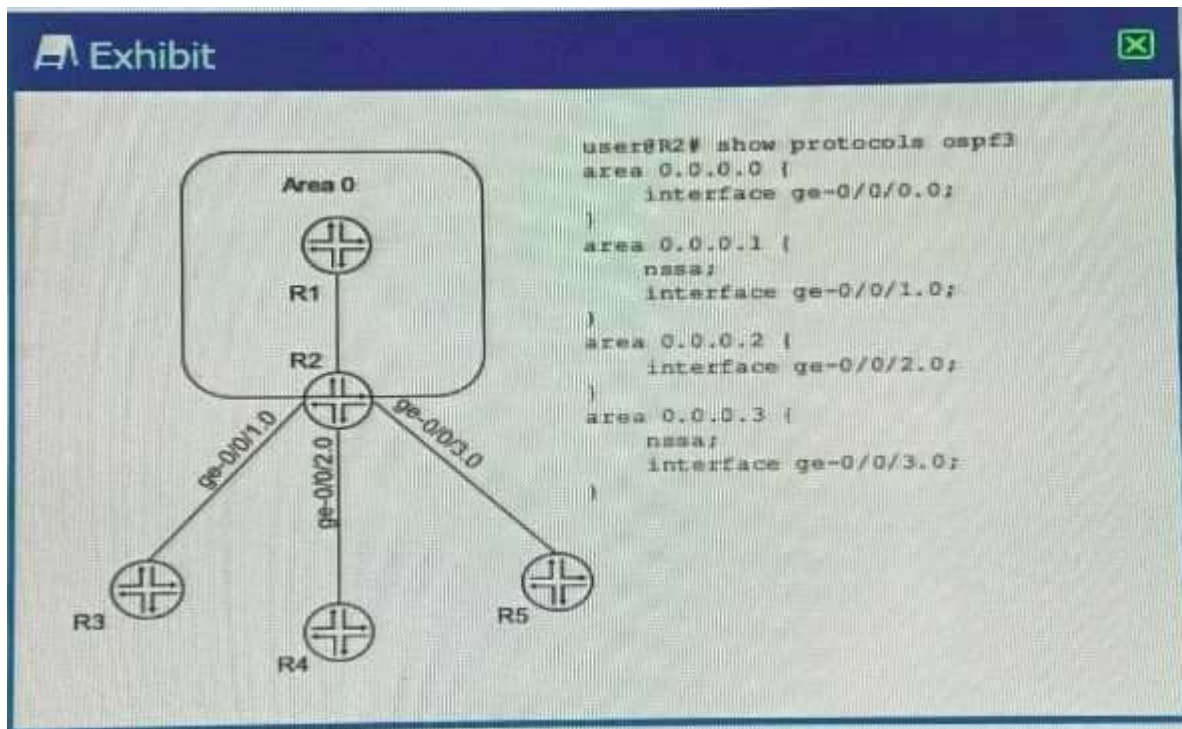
Exhibit

Area 0

R1

R2

ge-0/0/1.0

ge-0/0/2.0

ge-0/0/3.0

R3

R4

R5

user@R2# show protocols ospf3
area 0.0.0.0 {
    interface ge-0/0/0.0;
}
area 0.0.0.1 {
    nssa;
    interface ge-0/0/1.0;
}
area 0.0.0.2 {
    interface ge-0/0/2.0;
}
area 0.0.0.3 {
    nssa;
    interface ge-0/0/3.0;
}